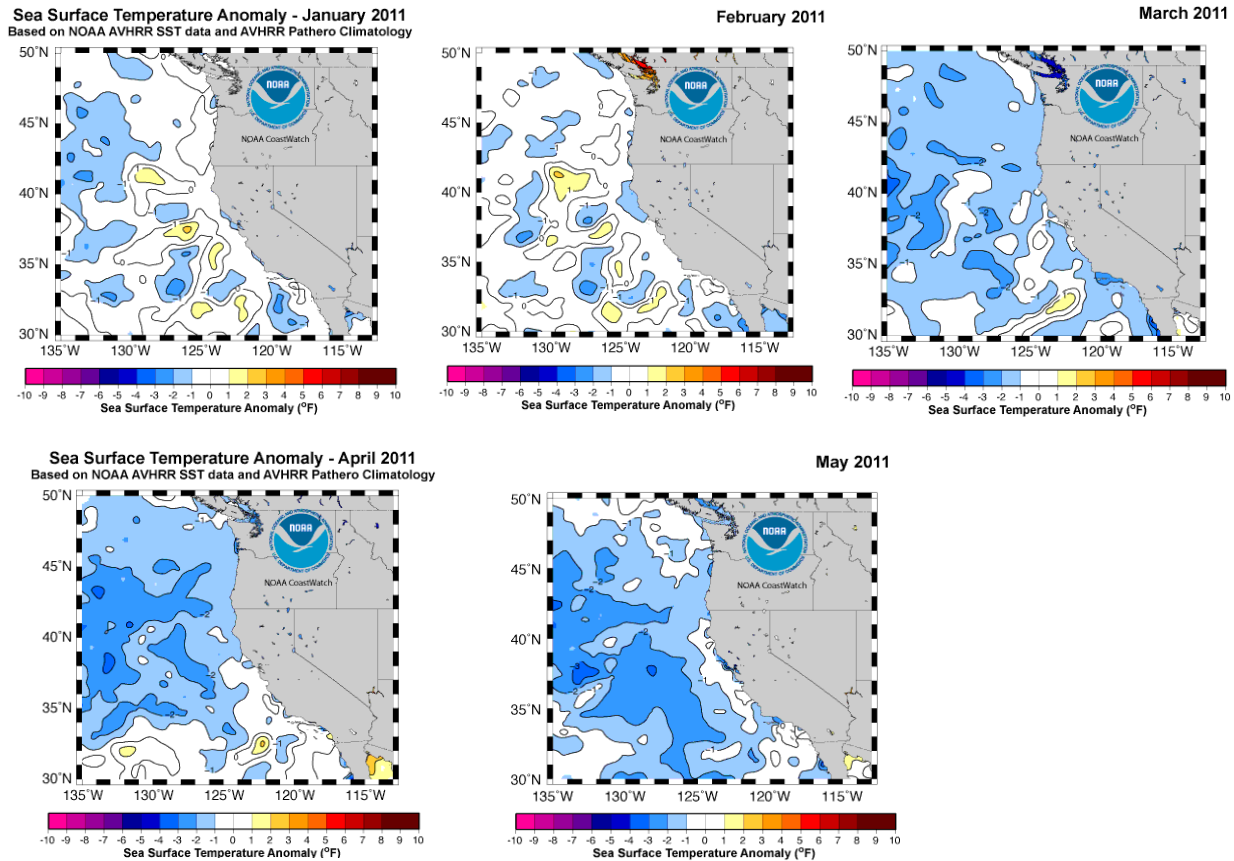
Sea Surface Temperature Anomaly - January 2011
Based on NOAA AVHRR SST data and AVHRR Pathero Climatology

50°N
45°N
40°N
35°N
30°N
135°W 130°W 125°W 120°W 115°W

NOAA
NOAA CoastWatch

-10 -9 -8 -7 -6 -5 -4 -3 -2 -1 0 1 2 3 4 5 6 7 8 9 10
Sea Surface Temperature Anomaly (°F)

February 2011

50°N
45°N
40°N
35°N
30°N
135°W 130°W 125°W 120°W 115°W

NOAA
NOAA CoastWatch

-10 -9 -8 -7 -6 -5 -4 -3 -2 -1 0 1 2 3 4 5 6 7 8 9 10
Sea Surface Temperature Anomaly (°F)

March 2011

50°N
45°N
40°N
35°N
30°N
135°W 130°W 125°W 120°W 115°W

NOAA
NOAA CoastWatch

-10 -9 -8 -7 -6 -5 -4 -3 -2 -1 0 1 2 3 4 5 6 7 8 9 10
Sea Surface Temperature Anomaly (°F)

Sea Surface Temperature Anomaly - April 2011
Based on NOAA AVHRR SST data and AVHRR Pathero Climatology

50°N
45°N
40°N
35°N
30°N
135°W 130°W 125°W 120°W 115°W

NOAA
NOAA CoastWatch

-10 -9 -8 -7 -6 -5 -4 -3 -2 -1 0 1 2 3 4 5 6 7 8 9 10
Sea Surface Temperature Anomaly (°F)

May 2011

50°N
45°N
40°N
35°N
30°N
135°W 130°W 125°W 120°W 115°W

NOAA
NOAA CoastWatch

-10 -9 -8 -7 -6 -5 -4 -3 -2 -1 0 1 2 3 4 5 6 7 8 9 10
Sea Surface Temperature Anomaly (°F)